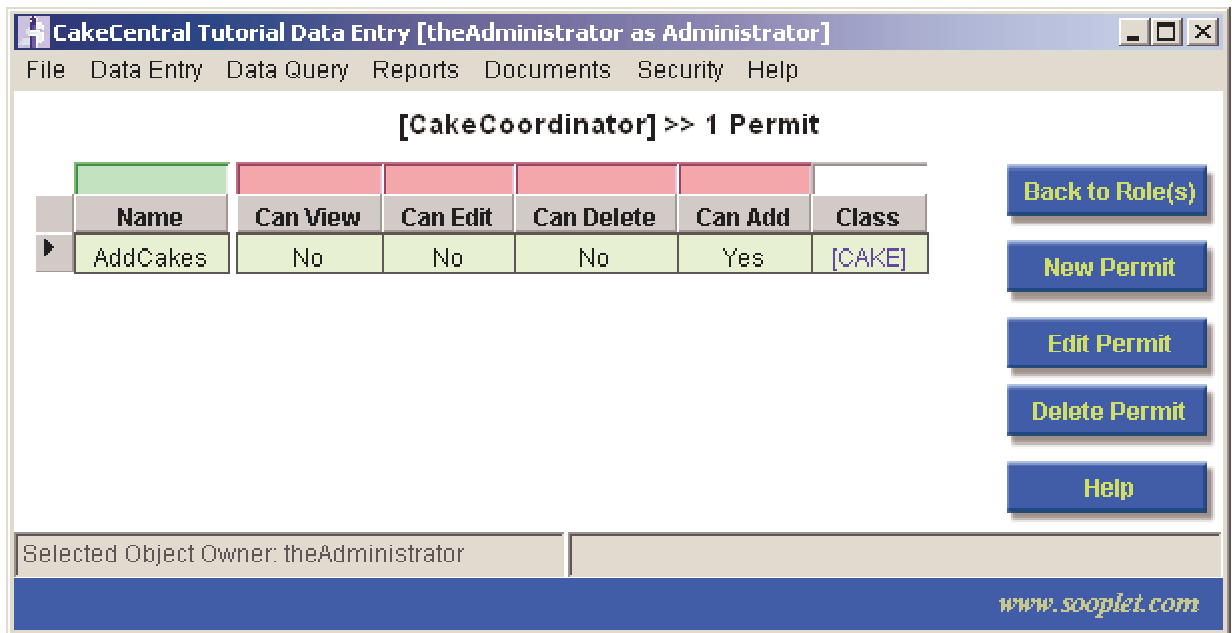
CakeCentral Tutorial Data Entry [theAdministrator as Administrator]

File Data Entry Data Query Reports Documents Security Help

[CakeCoordinator] >> 1 Permit

| Name | Can View | Can Edit | Can Delete | Can Add | Class |
|---|---|---|---|---|---|
| AddCakes | No | No | No | Yes | [CAKE] |

Back to Role(s)

New Permit

Edit Permit

Delete Permit

Help

Selected Object Owner: theAdministrator

www.sooplet.com